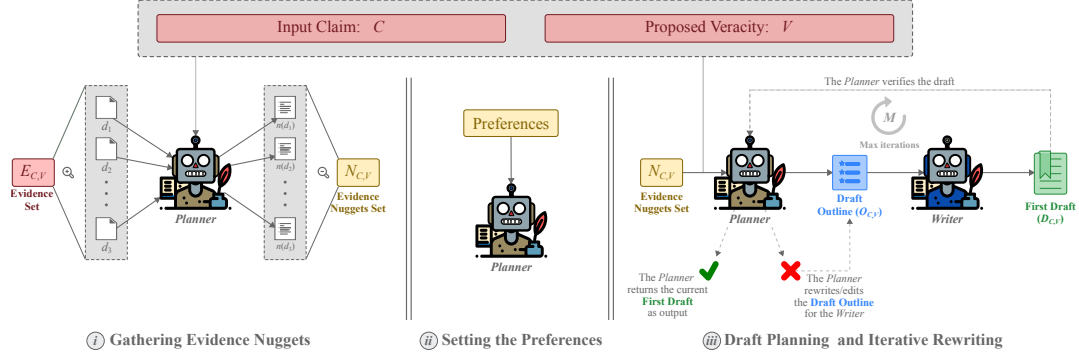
Input Claim: $C$

Proposed Veracity: $V$

$E_{C,V}$
Evidence Set

$d_1$
$d_2$
$d_3$

Planner

$m(d_1)$
$m(d_2)$
$m(d_3)$

$N_{C,V}$
Evidence Nuggets Set

(i) Gathering Evidence Nuggets

Preferences

Planner

(ii) Setting the Preferences

The Planner verifies the draft

M
Max iterations

$N_{C,V}$
Evidence Nuggets Set

Planner

Draft Outline ($O_{C,V}$)

Writer

First Draft ($D_{C,V}$)

The Planner returns the current First Draft as output

The Planner rewrites/edits the Draft Outline for the Writer

(iii) Draft Planning and Iterative Rewriting